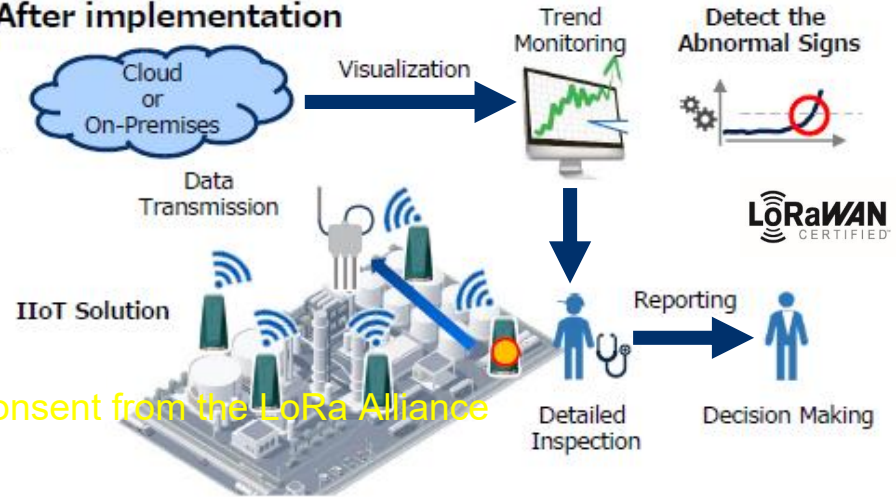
After implementation

Cloud or On-Premises

Visualization

Trend Monitoring

Detect the Abnormal Signs

Data Transmission

LoRaWAN CERTIFIED

IIoT Solution

Reporting

onsent from the LoRa Alliance

Detailed Inspection

Decision Making